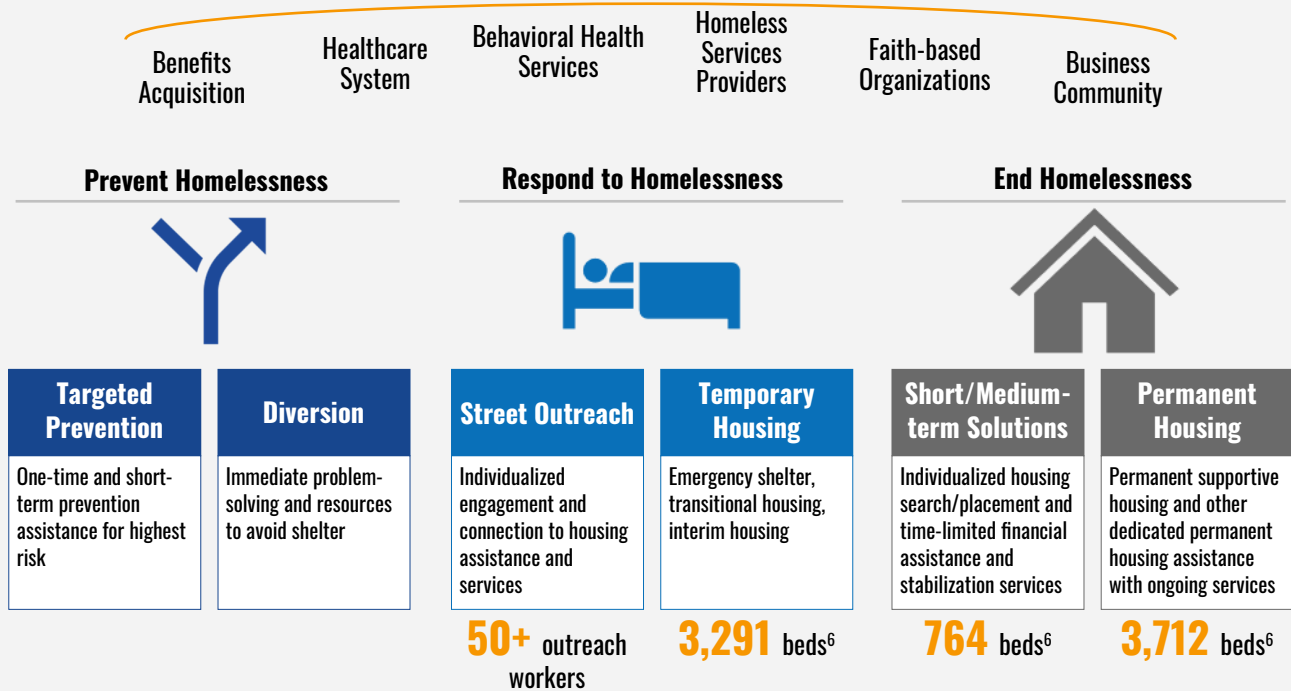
Benefits Acquisition

Healthcare System

Behavioral Health Services

Homeless Services Providers

Faith-based Organizations

Business Community

Prevent Homelessness

Respond to Homelessness

End Homelessness

| Targeted Prevention | Diversion | Street Outreach | Temporary Housing | Short/Medium-term Solutions | Permanent Housing |
|---|---|---|---|---|---|
| One-time and short-term prevention assistance for highest risk | Immediate problem-solving and resources to avoid shelter | Individualized engagement and connection to housing assistance and services | Emergency shelter, transitional housing, interim housing | Individualized housing search/placement and time-limited financial assistance and stabilization services | Permanent supportive housing and other dedicated permanent housing assistance with ongoing services |

50+ outreach workers

3,291 beds$^6$

764 beds$^6$

3,712 beds$^6$